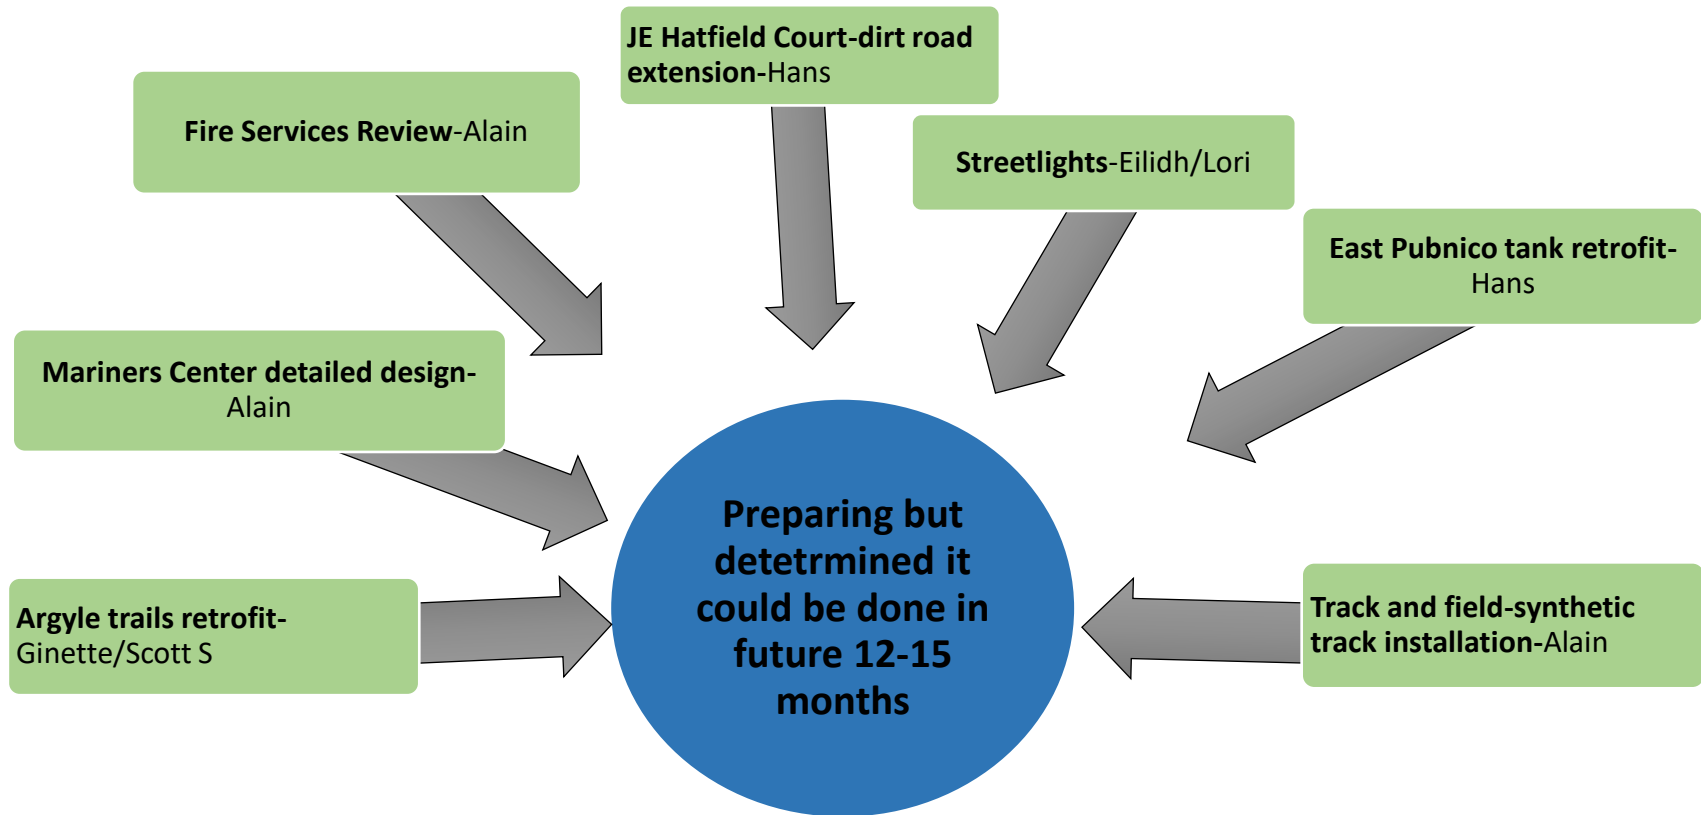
JE Hatfield Court-dirt road extension-Hans

Fire Services Review-Alain

Streetlights-Eilidh/Lori

East Pubnico tank retrofit-Hans

Mariners Center detailed design-Alain

Preparing but detetrmined it could be done in future 12-15 months

Argyle trails retrofit-Ginette/Scott S

Track and field-synthetic track installation-Alain